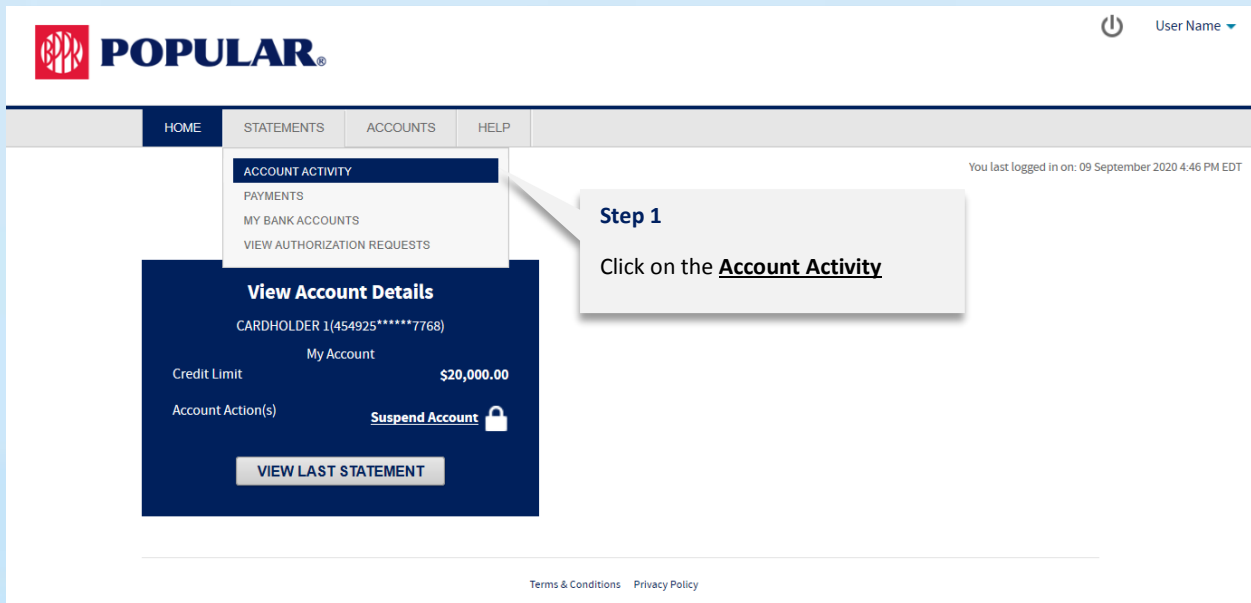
BPPR POPULAR®

User Name

HOME STATEMENTS ACCOUNTS HELP

ACCOUNT ACTIVITY
PAYMENTS
MY BANK ACCOUNTS
VIEW AUTHORIZATION REQUESTS

You last logged in on: 09 September 2020 4:46 PM EDT

Step 1

Click on the **Account Activity**

View Account Details

CARDHOLDER 1(454925******7768)

My Account

Credit Limit $20,000.00

Account Action(s) Suspend Account

VIEW LAST STATEMENT

Terms & Conditions Privacy Policy